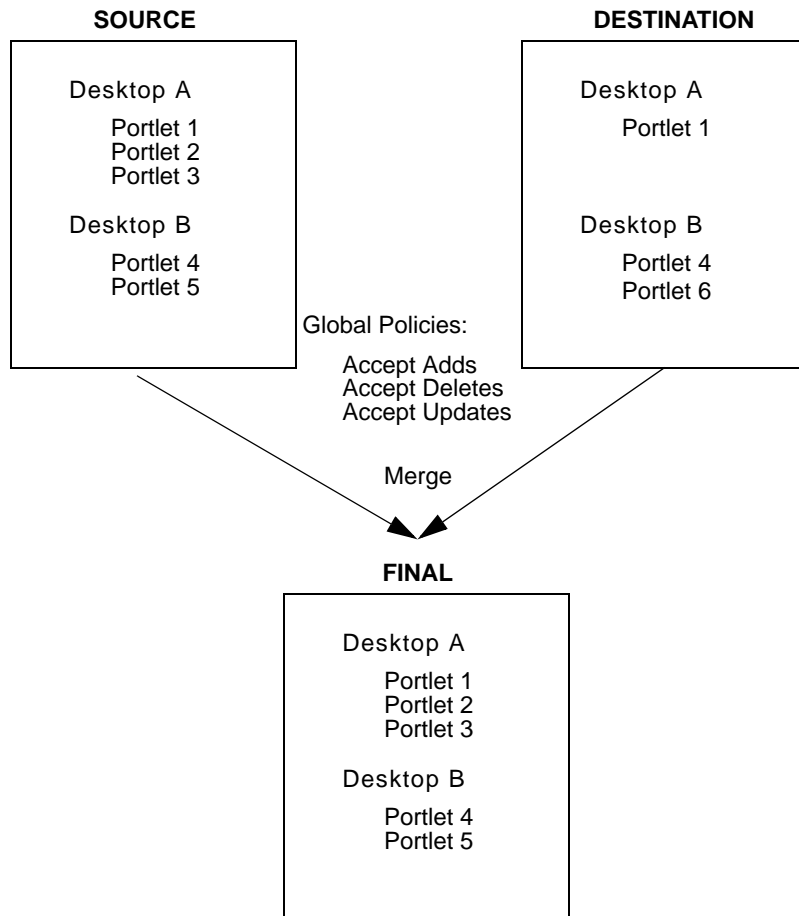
SOURCE

Desktop A

Portlet 1
Portlet 2
Portlet 3

Desktop B

Portlet 4
Portlet 5

DESTINATION

Desktop A

Portlet 1

Desktop B

Portlet 4
Portlet 6

Global Policies:

Accept Adds
Accept Deletes
Accept Updates

Merge

FINAL

Desktop A

Portlet 1
Portlet 2
Portlet 3

Desktop B

Portlet 4
Portlet 5